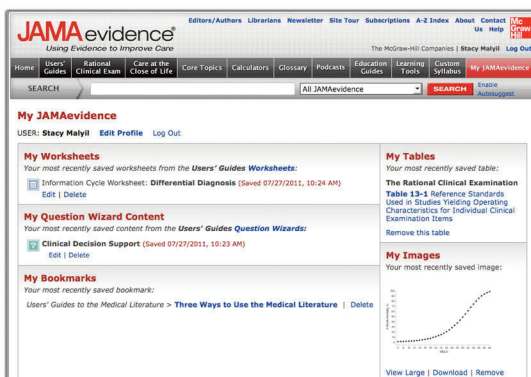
JAMAevidence®
Using Evidence to Improve Care

Editors/Authors | Librarians | Newsletter | Site Tour | Subscriptions | A-Z Index | About Us | Contact | Help

Mc Graw Hill

The McGraw-Hill Companies | Stacy Malyil | Log Out

Home | Users' Guides | Rational Clinical Exam | Care at the Close of Life | Core Topics | Calculators | Glossary | Podcasts | Education Guides | Learning Tools | Custom Syllabus | My JAMAevidence

SEARCH | All JAMAevidence | SEARCH | Enable Autosuggest

My JAMAevidence

USER: Stacy Malyil  Edit Profile  Log Out

My Worksheets
Your most recently saved worksheets from the Users' Guides Worksheets:

Information Cycle Worksheet: Differential Diagnosis (Saved 07/27/2011, 10:24 AM)
Edit | Delete

My Question Wizard Content
Your most recently saved worksheets from the Users' Guides Question Wizards:

Clinical Decision Support (Saved 07/27/2011, 10:23 AM)
Edit | Delete

My Bookmarks
Your most recently saved bookmark:
Users' Guides to the Medical Literature > Three Ways to Use the Medical Literature | Delete

My Tables
Your most recently saved table:

The Rational Clinical Examination
Table 13-1 Reference Standards Used in Studies Yielding Operating Characteristics for Individual Clinical Examination Items

Remove this table

My Images
Your most recently saved image:

View Large | Download | Remove